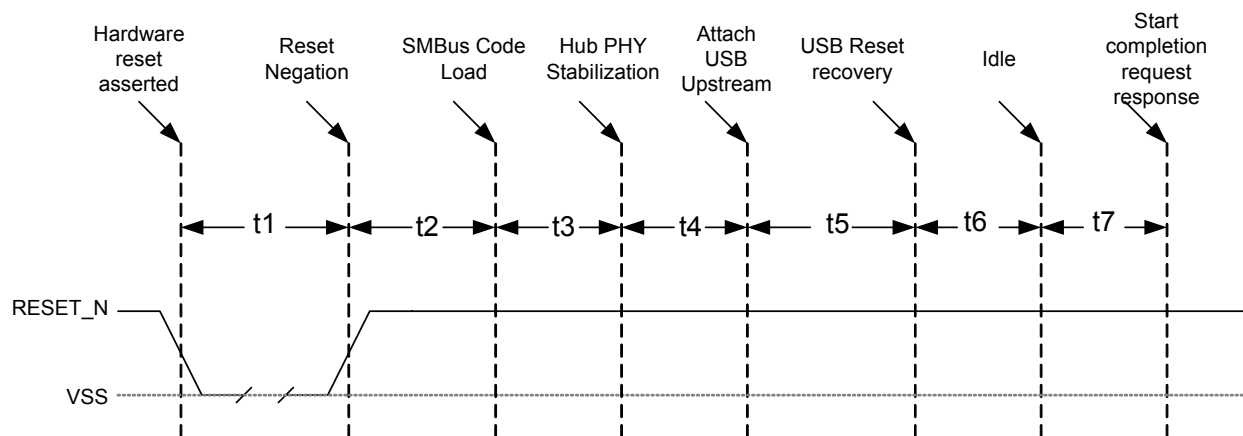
Hardware reset asserted

Reset Negation

SMBus Code Load

Hub PHY Stabilization

Attach USB Upstream

USB Reset recovery

Idle

Start completion request response

t1

t2

t3

t4

t5

t6

t7

RESET_N

VSS